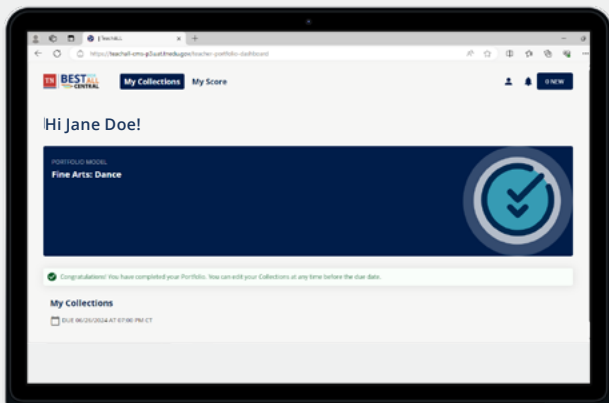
TeachAll

https://teachall-cmv-p2uat.tnedu.gov/teacher-portfolio-dashboard

TN BEST FOR ALL CENTRAL

My Collections

My Score

0 NEW

Hi Jane Doe!

PORTFOLIO MODEL

Fine Arts: Dance

Congratulations! You have completed your Portfolio. You can edit your Collections at any time before the due date.

My Collections

DUE 06/20/2024 AT 07:00 PM CT